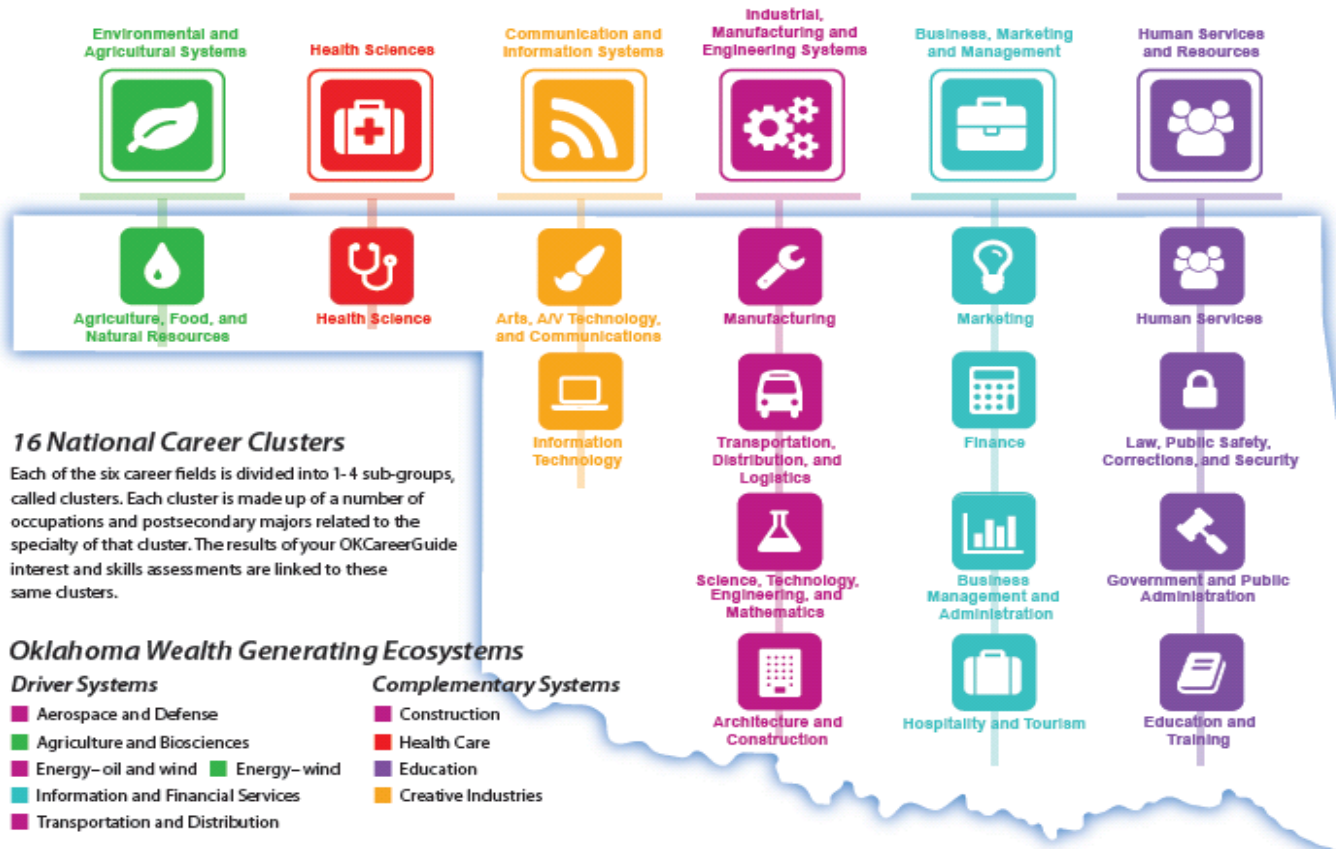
Environmental and Agricultural Systems

Health Sciences

Communication and Information Systems

Industrial, Manufacturing and Engineering Systems

Business, Marketing and Management

Human Services and Resources

Agriculture, Food, and Natural Resources

Health Science

Arts, A/V Technology, and Communications

Information Technology

Manufacturing

Transportation, Distribution, and Logistics

Science, Technology, Engineering, and Mathematics

Architecture and Construction

Marketing

Finance

Business Management and Administration

Hospitality and Tourism

Human Services

Law, Public Safety, Corrections, and Security

Government and Public Administration

Education and Training

16 National Career Clusters

Each of the six career fields is divided into 1- 4 sub-groups, called clusters. Each cluster is made up of a number of occupations and postsecondary majors related to the specialty of that cluster. The results of your OKCareerGuide interest and skills assessments are linked to these same clusters.

Oklahoma Wealth Generating Ecosystems

Driver Systems

Aerospace and Defense
Agriculture and Biosciences
Energy– oil and wind
Energy– wind
Information and Financial Services
Transportation and Distribution

Complementary Systems

Construction
Health Care
Education
Creative Industries